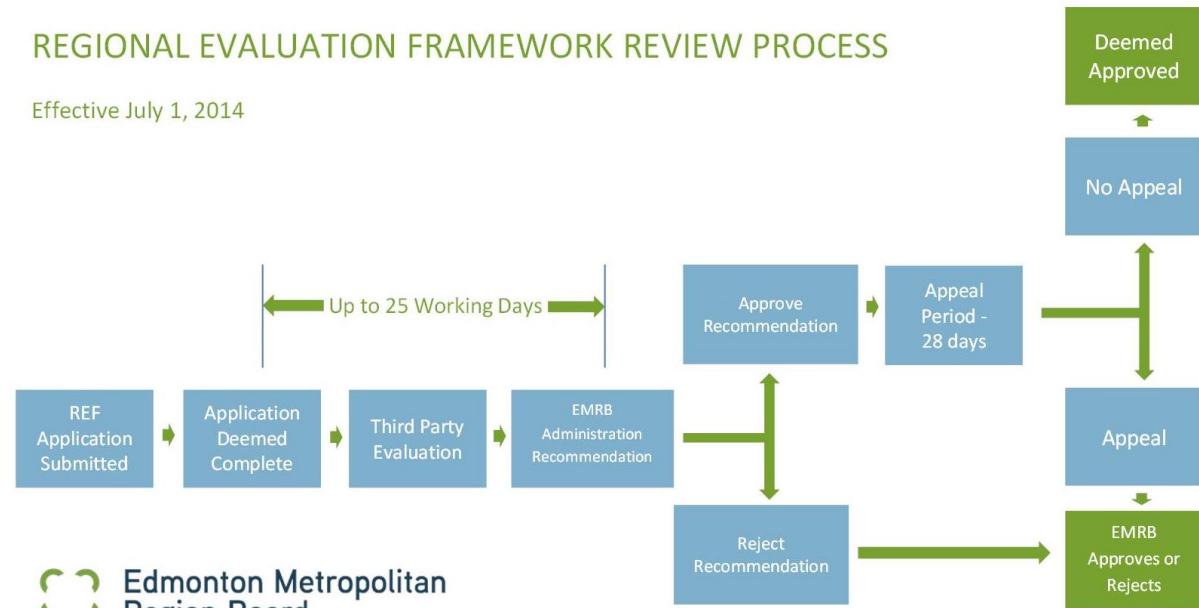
REGIONAL EVALUATION FRAMEWORK REVIEW PROCESS

Effective July 1, 2014

Up to 25 Working Days

REF Application Submitted

Application Deemed Complete

Third Party Evaluation

EMRB Administration Recommendation

Approve Recommendation

Appeal Period - 28 days

Reject Recommendation

Deemed Approved

No Appeal

Appeal

EMRB Approves or Rejects

Edmonton Metropolitan Region Board